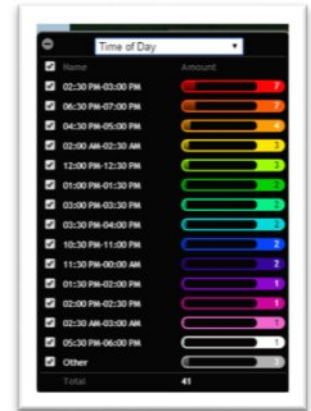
Time of Day

| Name | Amount |
|---|---|
| 02:30 PM-03:00 PM | 7 |
| 06:30 PM-07:00 PM | 7 |
| 04:30 PM-05:00 PM | 4 |
| 02:00 AM-02:30 AM | 3 |
| 12:00 PM-12:30 PM | 3 |
| 01:00 PM-01:30 PM | 2 |
| 03:00 PM-03:30 PM | 2 |
| 03:30 PM-04:00 PM | 2 |
| 10:30 PM-11:00 PM | 2 |
| 11:30 PM-00:00 AM | 2 |
| 01:30 PM-02:00 PM | 1 |
| 02:00 PM-02:30 PM | 1 |
| 02:30 AM-03:00 AM | 1 |
| 05:30 PM-06:00 PM | 1 |
| Other | 3 |
| Total | 41 |